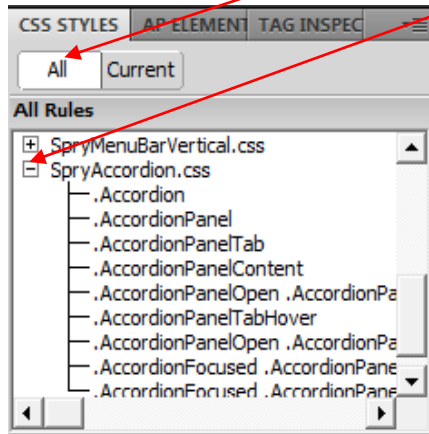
CSS STYLES | AP ELEMENT | TAG INSPEC

All | Current

All Rules

SpryMenuBarVertical.css
SpryAccordion.css
.Accordion
.AccordionPanel
.AccordionPanelTab
.AccordionPanelContent
.AccordionPanelOpen .AccordionPa
.AccordionPanelTabHover
.AccordionPanelOpen .AccordionPa
.AccordionFocused .AccordionPane
.AccordionFocused .AccordionPane